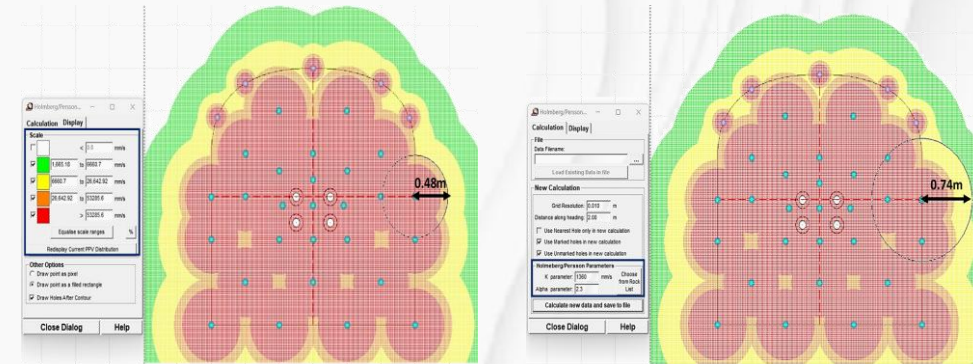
Holmberg/Persson...

Calculation Display

Scale

< 0.0 mm/s

1,665.10 to 6660.7 mm/s

6660.7 to 26,642.92 mm/s

26,642.92 to 53285.6 mm/s

> 53285.6 mm/s

Equalise scale ranges %

Redisplay Current PPV Distribution

Other Options

Draw point as pixel

Draw point as a filled rectangle

Draw Holes After Contour

Close Dialog Help

0.48m

Holmberg/Persson...

Calculation Display

File

Data Filename:

...

Load Existing Data in file

New Calculation

Grid Resolution 0.010 m

Distance along heading 2.00 m

Use Nearest Hole only in new calculation

Use Marked holes in new calculation

Use Unmarked holes in new calculation

Holmberg/Persson Parameters

K parameter 1360 mm/s Choose from Rock List

Alpha parameter 2.3

Calculate new data and save to file

Close Dialog Help

0.74m